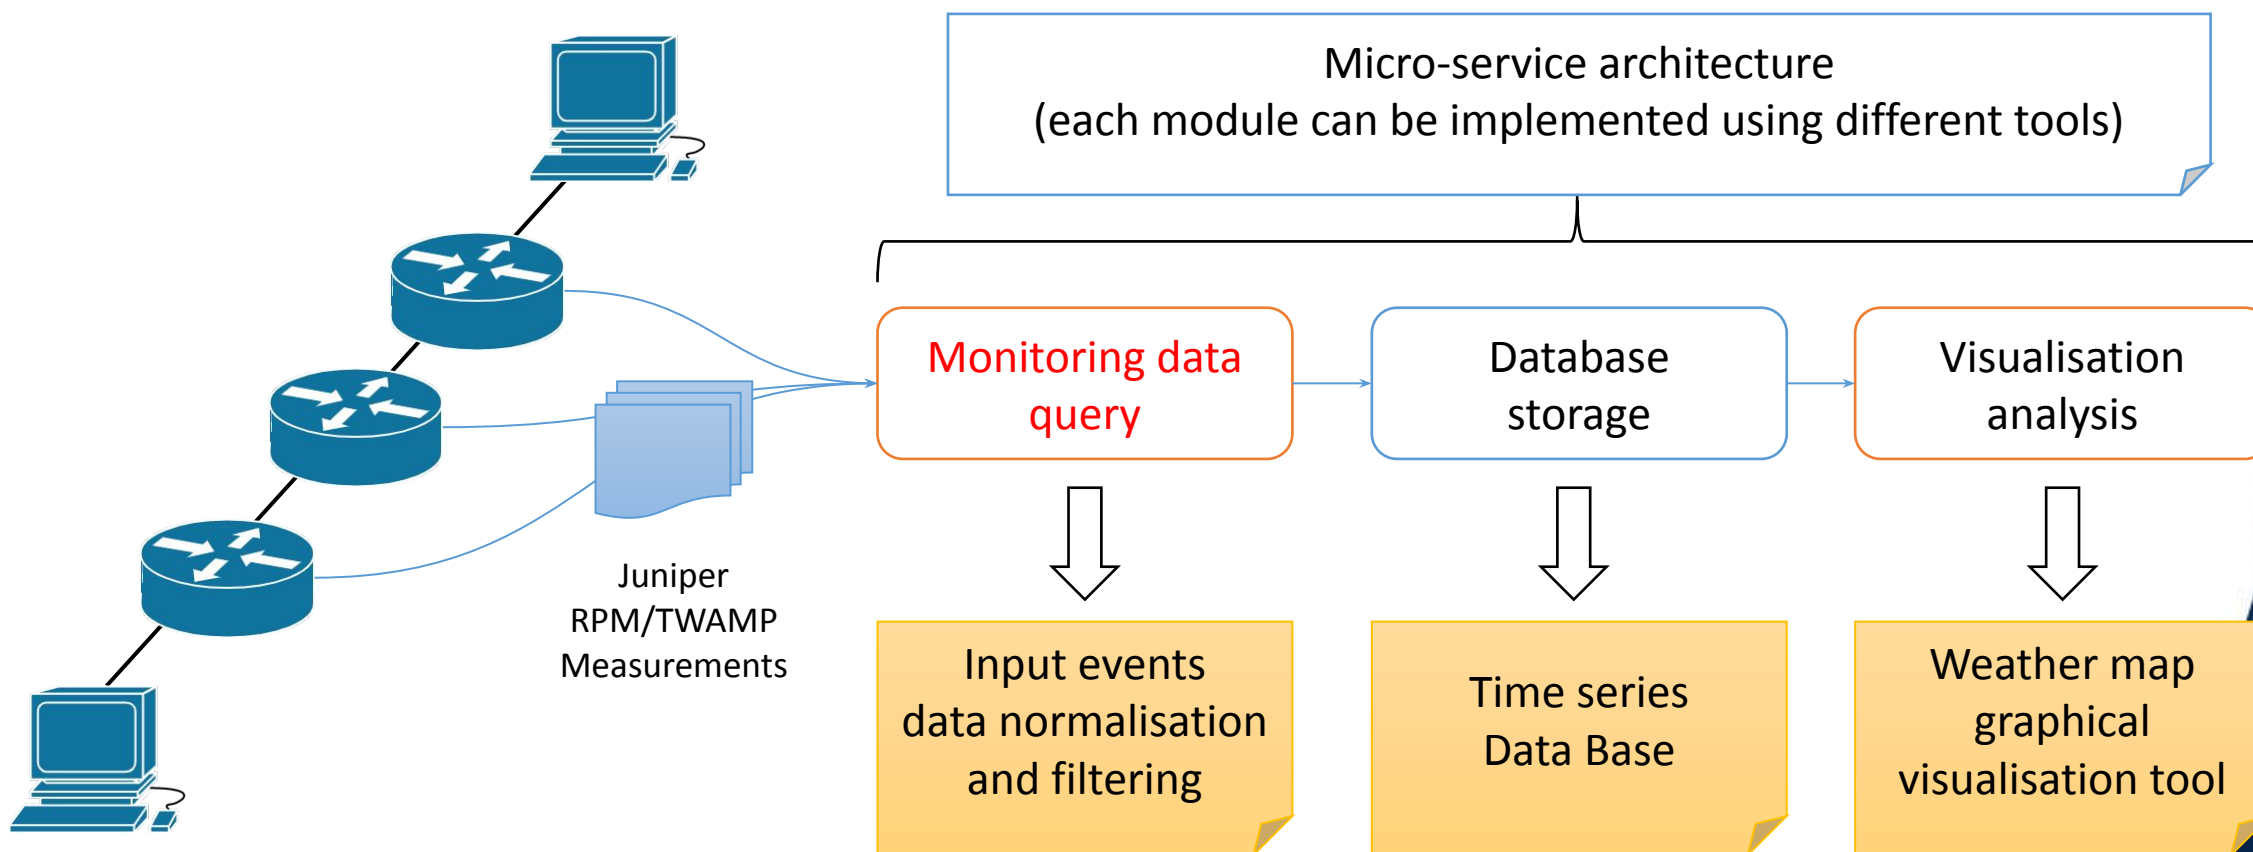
Micro-service architecture
(each module can be implemented using different tools)

Monitoring data query

Database storage

Visualisation analysis

Juniper RPM/TWAMP Measurements

Input events data normalisation and filtering

Time series Data Base

Weather map graphical visualisation tool